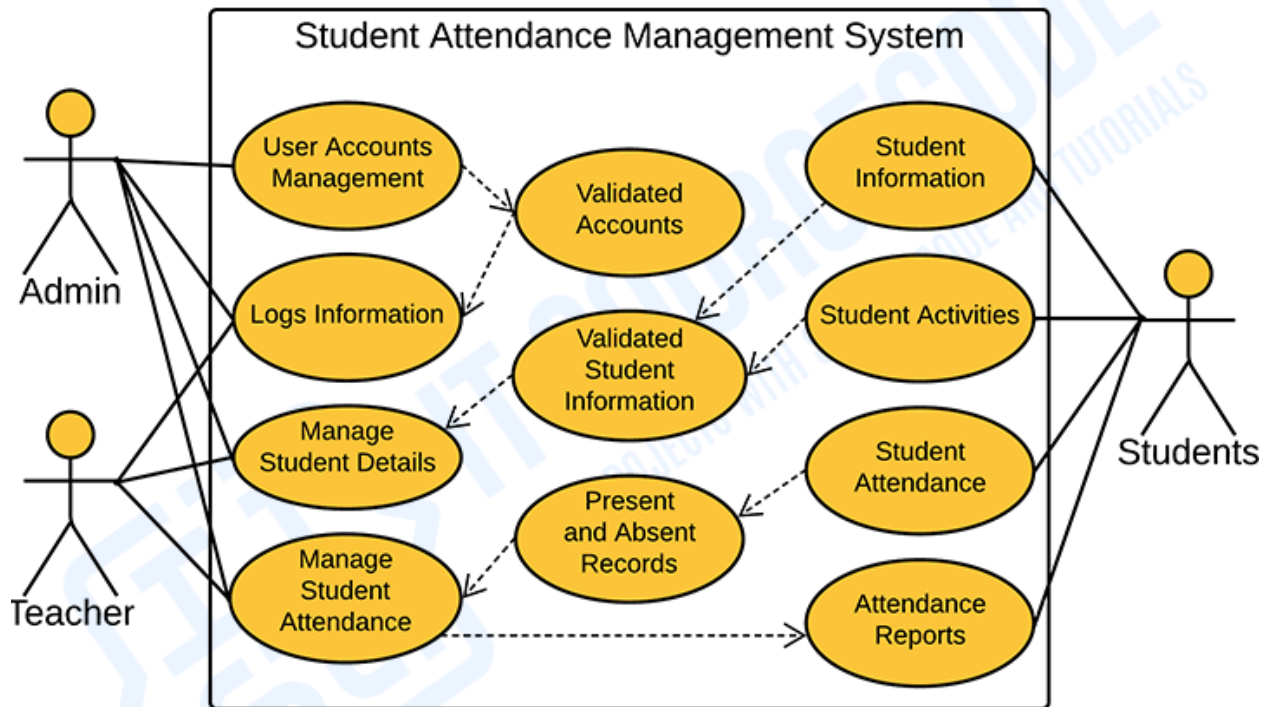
Student Attendance Management System

Admin

Teacher

User Accounts Management

Logs Information

Manage Student Details

Manage Student Attendance

Validated Accounts

Validated Student Information

Present and Absent Records

Student Information

Student Activities

Student Attendance

Attendance Reports

Students